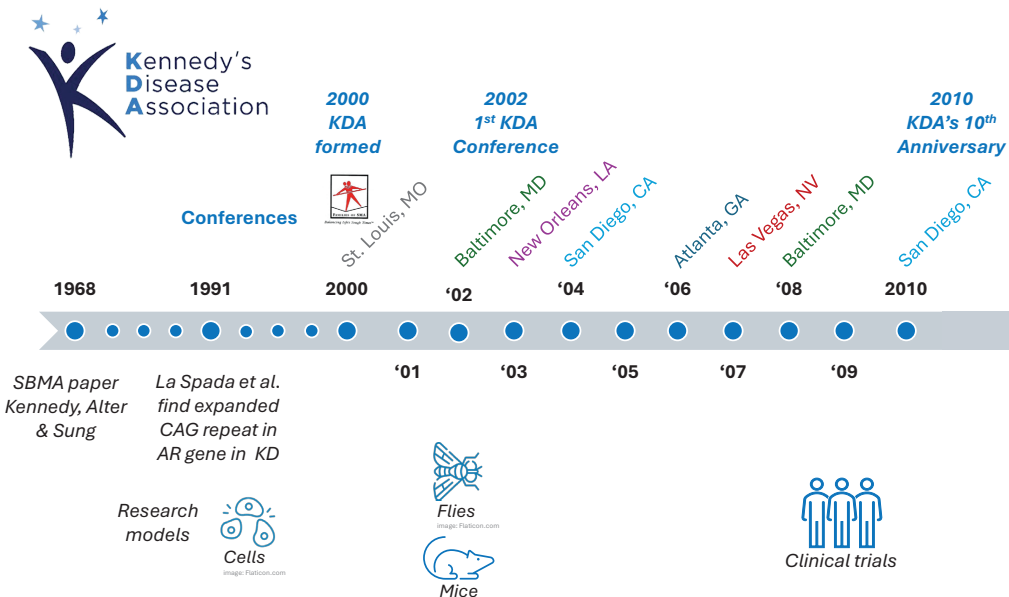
Kennedy's
Disease
Association

2000
KDA
formed

2002
1st KDA
Conference

2010
KDA's 10th
Anniversary

Conferences

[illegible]

St. Louis, MO

Baltimore, MD

New Orleans, LA

San Diego, CA

Atlanta, GA

Las Vegas, NV

Baltimore, MD

San Diego, CA

1968

1991

2000

'02

'04

'06

'08

2010

'01

'03

'05

'07

'09

SBMA paper Kennedy, Alter & Sung

La Spada et al. find expanded CAG repeat in AR gene in KD

Research models

Cells
image: Flaticon.com

Flies
image: Flaticon.com

Mice

Clinical trials